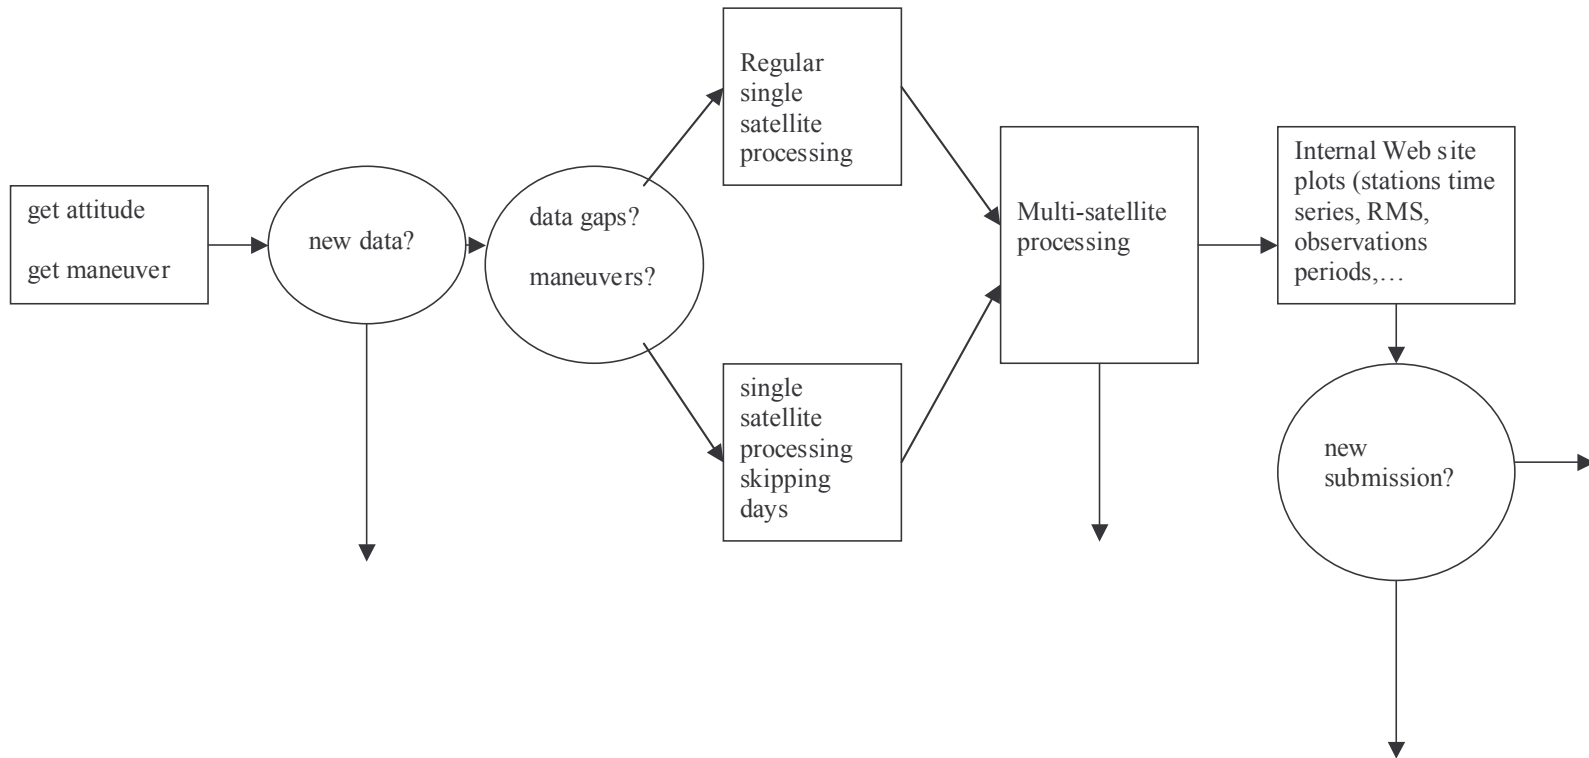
get attitude

get maneuver

new data?

data gaps?

maneuvers?

Regular single satellite processing

single satellite processing skipping days

Multi-satellite processing

Internal Web site plots (stations time series, RMS, observations periods,…

new submission?